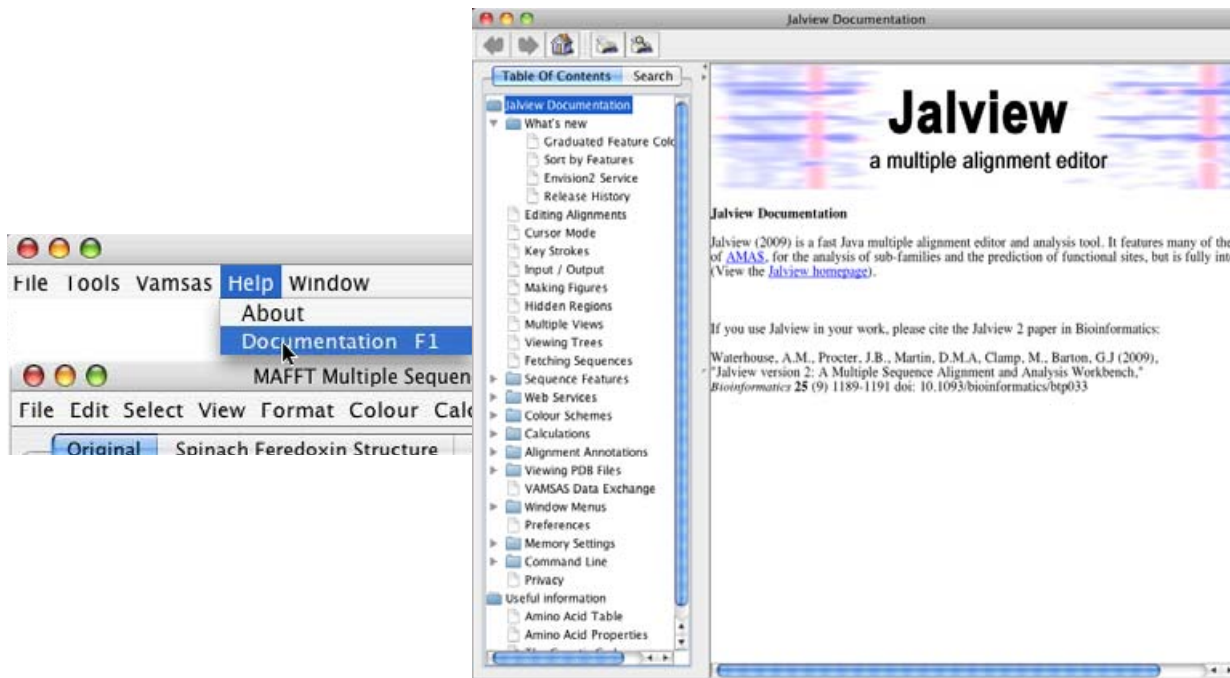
File Tools Vamsas Help Window

About

Documentation F1

MAFFT Multiple Sequen

File Edit Select View Format Colour Calc

Original Spinach Feredoxin Structure

Jalview Documentation

Table Of Contents Search

Jalview Documentation

What's new

Graduated Feature Colo

Sort by Features

Envision2 Service

Release History

Editing Alignments

Cursor Mode

Key Strokes

Input / Output

Making Figures

Hidden Regions

Multiple Views

Viewing Trees

Fetching Sequences

Sequence Features

Web Services

Colour Schemes

Calculations

Alignment Annotations

Viewing PDB Files

VAMSAS Data Exchange

Window Menus

Preferences

Memory Settings

Command Line

Privacy

Useful information

Amino Acid Table

Amino Acid Properties

Jalview

a multiple alignment editor

Jalview Documentation

Jalview (2009) is a fast Java multiple alignment editor and analysis tool. It features many of the of AMAS, for the analysis of sub-families and the prediction of functional sites, but is fully int (View the Jalview homepage).

If you use Jalview in your work, please cite the Jalview 2 paper in Bioinformatics:

Waterhouse, A.M., Procter, J.B., Martin, D.M.A, Clamp, M., Barton, G.J (2009), "Jalview version 2: A Multiple Sequence Alignment and Analysis Workbench," Bioinformatics 25 (9) 1189-1191 doi: 10.1093/bioinformatics/btp033